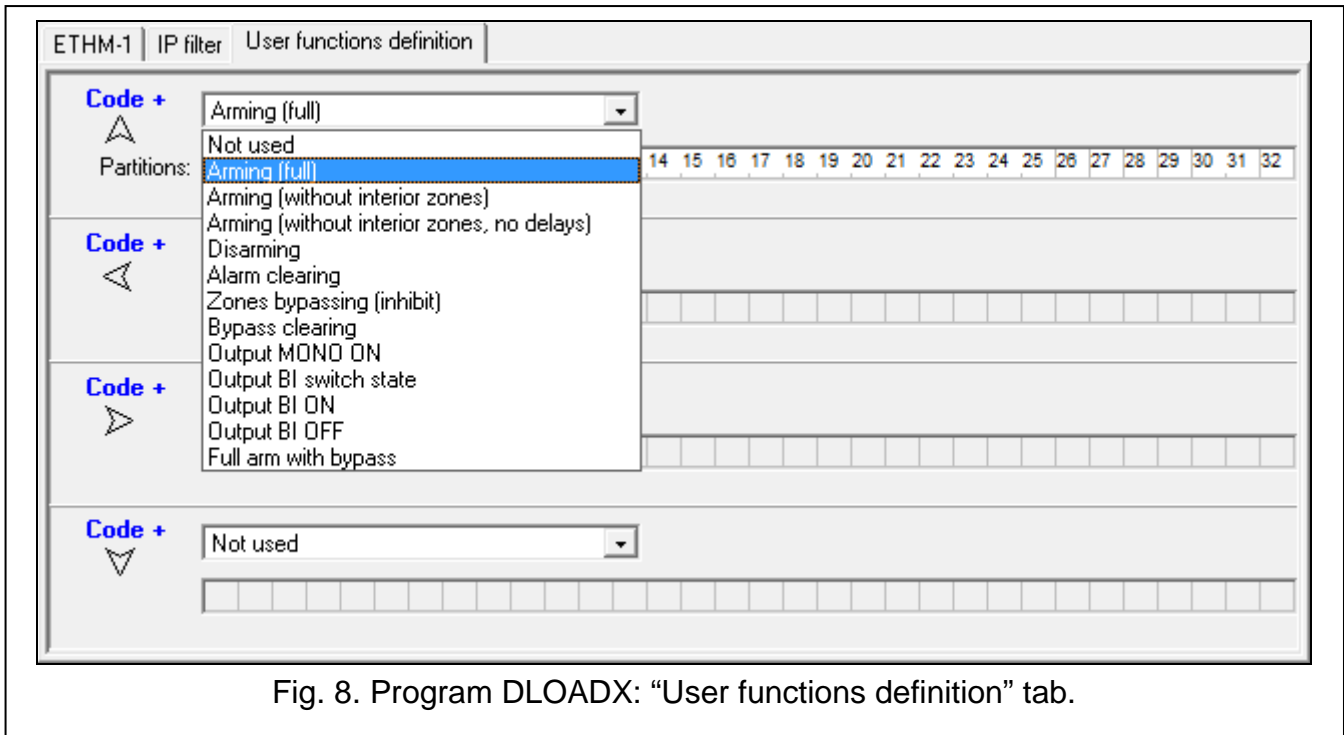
ETHM-1 | IP filter | User functions definition

Code +

Arming (full)

Not used
Arming (full)
Arming (without interior zones)
Arming (without interior zones, no delays)
Disarming
Alarm clearing
Zones bypassing (inhibit)
Bypass clearing
Output MONO ON
Output BI switch state
Output BI ON
Output BI OFF
Full arm with bypass

Partitions:

| 14 | 15 | 16 | 17 | 18 | 19 | 20 | 21 | 22 | 23 | 24 | 25 | 26 | 27 | 28 | 29 | 30 | 31 | 32 |
|---|---|---|---|---|---|---|---|---|---|---|---|---|---|---|---|---|---|---|

Code +

Code +

Code +

Not used

Fig. 8. Program DLOADX: “User functions definition” tab.